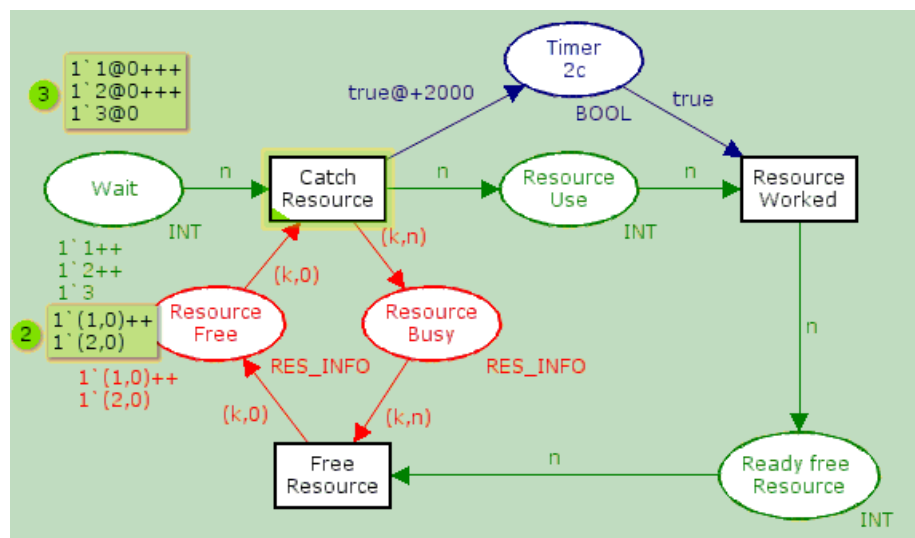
3
1`1@0+++
1`2@0+++
1`3@0

Timer
2c
BOOL

true@+2000

true

Wait
INT

n

Catch
Resource

n

Resource
Use
INT

n

Resource
Worked

1`1++
1`2++
1`3

2
1`(1,0)++
1`(2,0)

(k,0)

(k,n)

Resource
Free
RES_INFO

Resource
Busy
RES_INFO

1`(1,0)++
1`(2,0)

n

(k,0)

(k,n)

Free
Resource

n

Ready free
Resource
INT